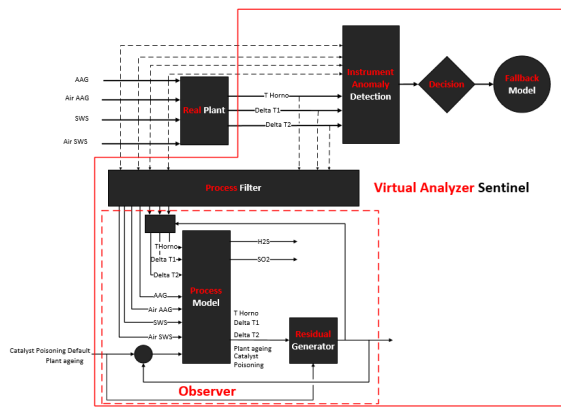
AAG
Air AAG
SWS
Air SWS

Real Plant

T Horno
Delta T1
Delta T2

Instrument Anomaly Detection

Decision

Fallback Model

Process Filter

Virtual Analyzer Sentinel

THorno
Delta T1
Delta T2
AAG
Air AAG
SWS
Air SWS

Process Model

H2S
SO2

T Horno
Delta T1
Delta T2
Plant ageing
Catalyst Poisoning

Residual Generator

Catalyst Poisoning Default
Plant ageing

Observer